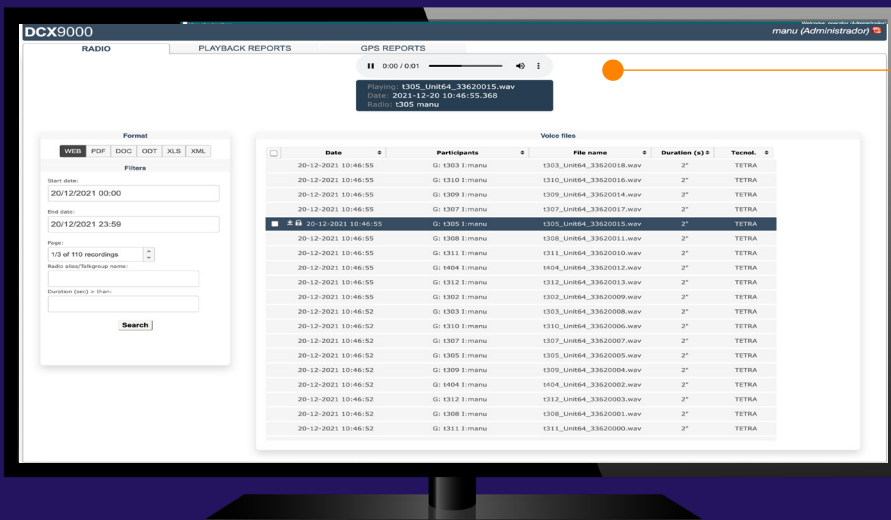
DCX9000

manu (Administrador)

RADIO | PLAYBACK REPORTS | GPS REPORTS

0:00 / 0:01

Playing: t305_Unit64_33620015.wav
Date: 2021-12-20 10:46:55.368
Radio: t305 manu

Format

WEB | PDF | DOC | ODT | XLS | XML

Filters

Start date:
20/12/2021 00:00

End date:
20/12/2021 23:59

Page:
1/3 of 110 recordings

Radio alias/Talkgroup name:

Duration (sec) > than:

Search

Voice files

| | Date | Participants | File name | Duration (s) | Tecnol. |
|---|---|---|---|---|---|
| | 20-12-2021 10:46:55 | G: t303 I:manu | t303_Unit64_33620018.wav | 2" | TETRA |
| | 20-12-2021 10:46:55 | G: t310 I:manu | t310_Unit64_33620016.wav | 2" | TETRA |
| | 20-12-2021 10:46:55 | G: t309 I:manu | t309_Unit64_33620014.wav | 2" | TETRA |
| | 20-12-2021 10:46:55 | G: t307 I:manu | t307_Unit64_33620017.wav | 2" | TETRA |
| | 20-12-2021 10:46:55 | G: t305 I:manu | t305_Unit64_33620015.wav | 2" | TETRA |
| | 20-12-2021 10:46:55 | G: t308 I:manu | t308_Unit64_33620011.wav | 2" | TETRA |
| | 20-12-2021 10:46:55 | G: t311 I:manu | t311_Unit64_33620010.wav | 2" | TETRA |
| | 20-12-2021 10:46:55 | G: t404 I:manu | t404_Unit64_33620012.wav | 2" | TETRA |
| | 20-12-2021 10:46:55 | G: t312 I:manu | t312_Unit64_33620013.wav | 2" | TETRA |
| | 20-12-2021 10:46:55 | G: t302 I:manu | t302_Unit64_33620009.wav | 2" | TETRA |
| | 20-12-2021 10:46:52 | G: t303 I:manu | t303_Unit64_33620008.wav | 2" | TETRA |
| | 20-12-2021 10:46:52 | G: t310 I:manu | t310_Unit64_33620006.wav | 2" | TETRA |
| | 20-12-2021 10:46:52 | G: t307 I:manu | t307_Unit64_33620007.wav | 2" | TETRA |
| | 20-12-2021 10:46:52 | G: t305 I:manu | t305_Unit64_33620005.wav | 2" | TETRA |
| | 20-12-2021 10:46:52 | G: t309 I:manu | t309_Unit64_33620004.wav | 2" | TETRA |
| | 20-12-2021 10:46:52 | G: t404 I:manu | t404_Unit64_33620002.wav | 2" | TETRA |
| | 20-12-2021 10:46:52 | G: t312 I:manu | t312_Unit64_33620003.wav | 2" | TETRA |
| | 20-12-2021 10:46:52 | G: t308 I:manu | t308_Unit64_33620001.wav | 2" | TETRA |
| | 20-12-2021 10:46:52 | G: t311 I:manu | t311_Unit64_33620000.wav | 2" | TETRA |